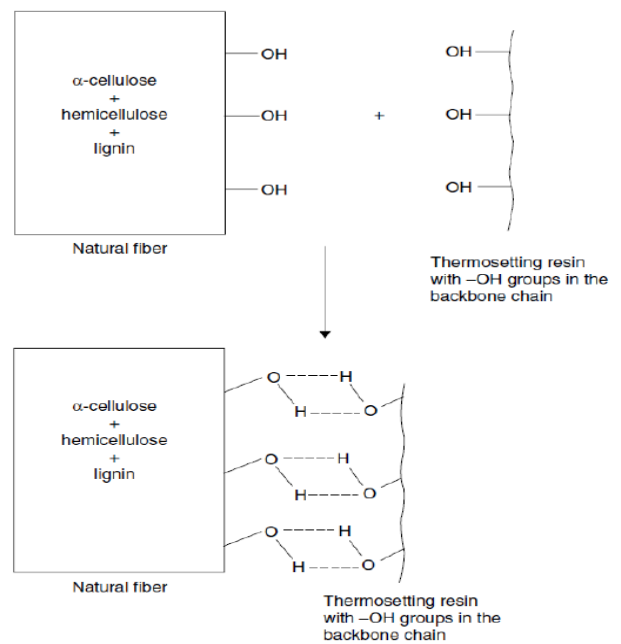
α-cellulose
+
hemicellulose
+
lignin

OH
OH
OH

+

OH
OH
OH

Natural fiber

Thermosetting resin with –OH groups in the backbone chain

α-cellulose
+
hemicellulose
+
lignin

O H
H O
O H
H O
O H
H O

Natural fiber

Thermosetting resin with –OH groups in the backbone chain